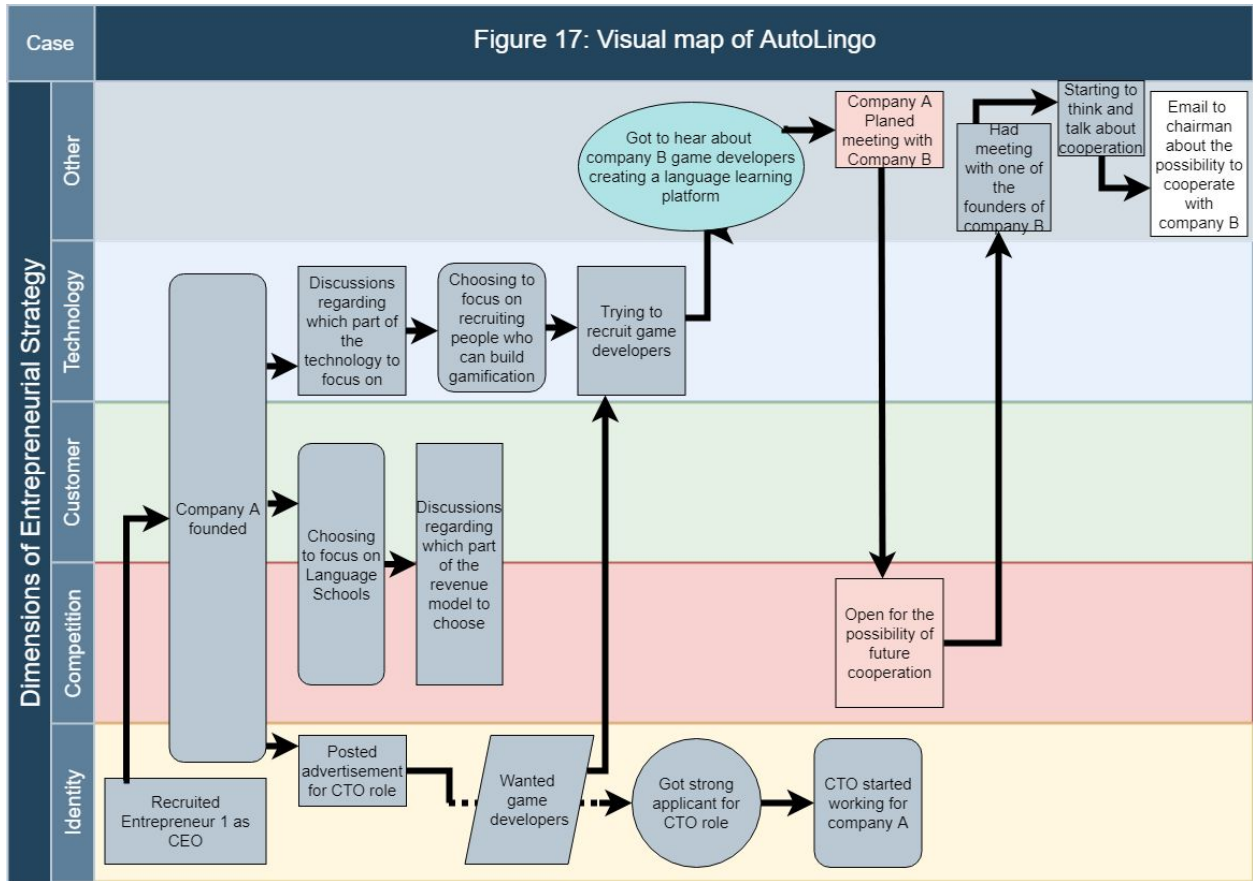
Case

Figure 17: Visual map of AutoLingo

Dimensions of Entrepreneurial Strategy

Other

Technology

Customer

Competition

Identity

Got to hear about company B game developers creating a language learning platform

Company A Planed meeting with Company B

Had meeting with one of the founders of company B

Starting to think and talk about cooperation

Email to chairman about the possibility to cooperate with company B

Company A founded

Discussions regarding which part of the technology to focus on

Choosing to focus on recruiting people who can build gamification

Trying to recruit game developers

Choosing to focus on Language Schools

Discussions regarding which part of the revenue model to choose

Open for the possibility of future cooperation

Recruited Entrepreneur 1 as CEO

Posted advertisement for CTO role

Wanted game developers

Got strong applicant for CTO role

CTO started working for company A